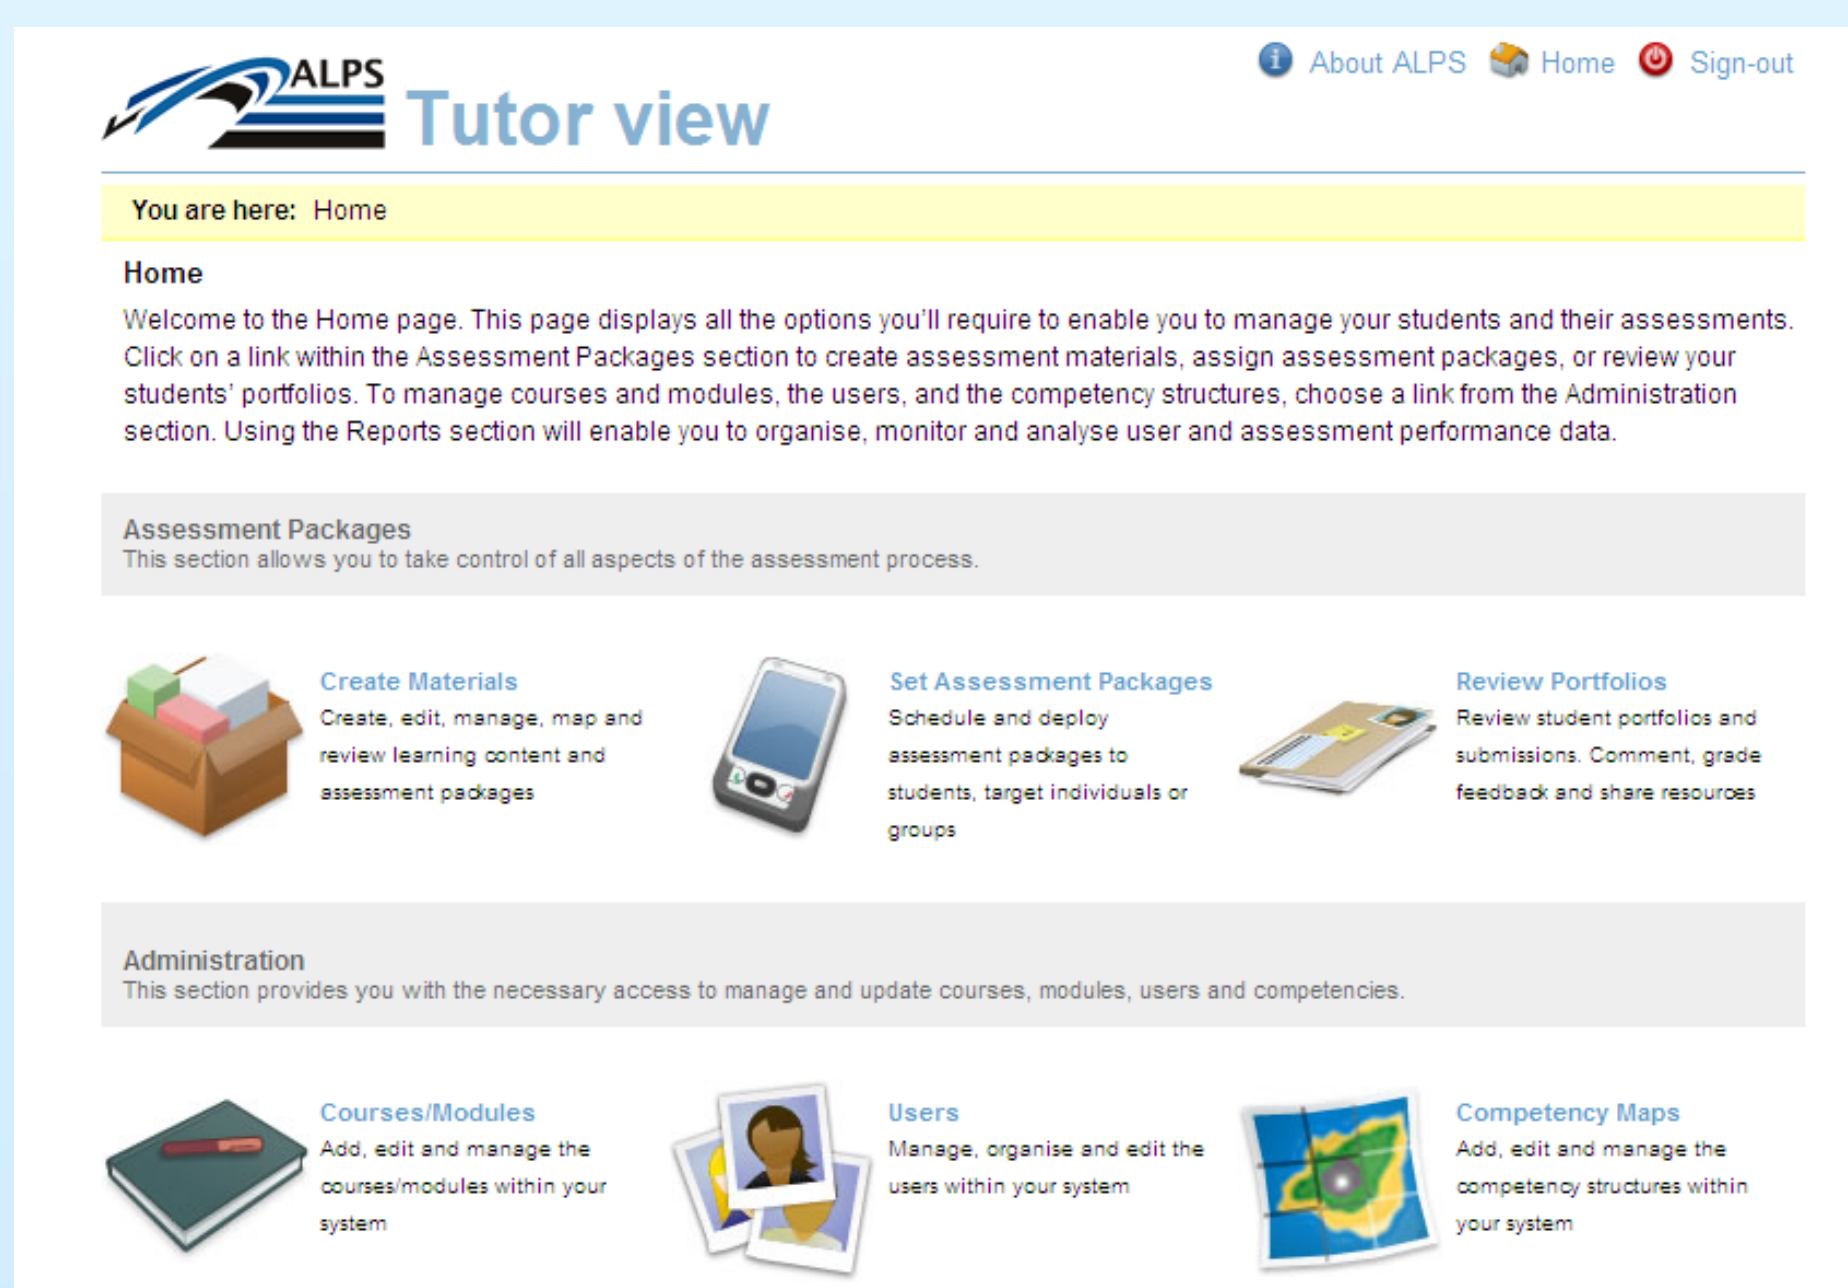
ALPS Tutor view

About ALPS Home Sign-out

You are here: Home

Home

Welcome to the Home page. This page displays all the options you'll require to enable you to manage your students and their assessments. Click on a link within the Assessment Packages section to create assessment materials, assign assessment packages, or review your students' portfolios. To manage courses and modules, the users, and the competency structures, choose a link from the Administration section. Using the Reports section will enable you to organise, monitor and analyse user and assessment performance data.

Assessment Packages
This section allows you to take control of all aspects of the assessment process.

Create Materials
Create, edit, manage, map and review learning content and assessment packages

Set Assessment Packages
Schedule and deploy assessment packages to students, target individuals or groups

Review Portfolios
Review student portfolios and submissions. Comment, grade feedback and share resources

Administration
This section provides you with the necessary access to manage and update courses, modules, users and competencies.

Courses/Modules
Add, edit and manage the courses/modules within your system

Users
Manage, organise and edit the users within your system

Competency Maps
Add, edit and manage the competency structures within your system